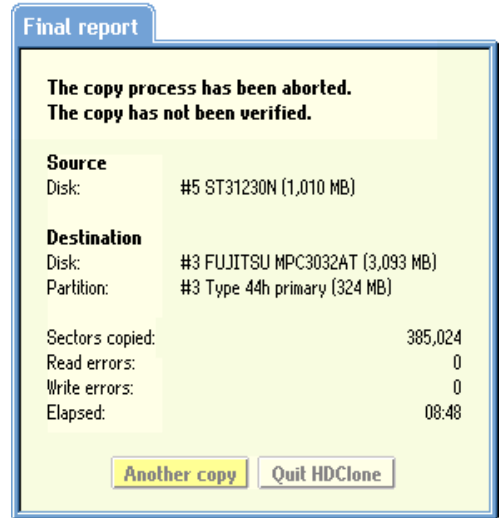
Final report

The copy process has been aborted.
The copy has not been verified.

Source
Disk: #5 ST31230N (1,010 MB)

Destination
Disk: #3 FUJITSU MPC3032AT (3,093 MB)
Partition: #3 Type 44h primary (324 MB)

Sectors copied: 385,024
Read errors: 0
Write errors: 0
Elapsed: 08:48

Another copy
Quit HDClone